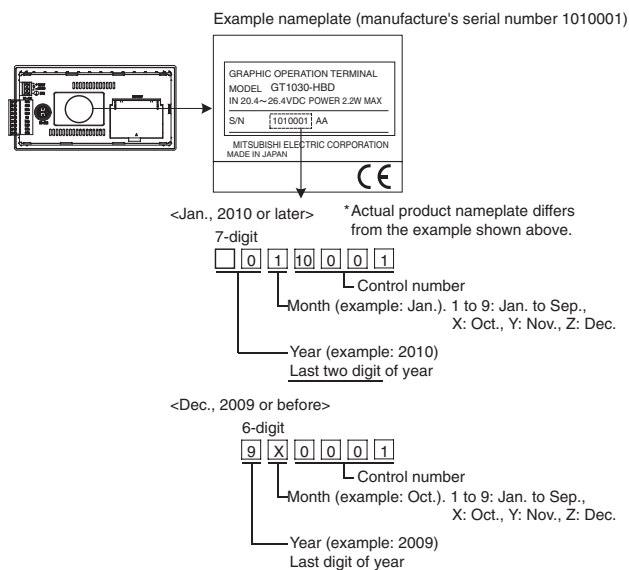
Example nameplate (manufacture's serial number 1010001)

GRAPHIC OPERATION TERMINAL
MODEL GT1030-HBD
IN 20.4~26.4VDC POWER 2.2W MAX
S/N 1010001 AA
MITSUBISHI ELECTRIC CORPORATION
MADE IN JAPAN
CE

<Jan., 2010 or later>
7-digit
*Actual product nameplate differs from the example shown above.

□ 0 1 10 0 0 1

Control number
Month (example: Jan.). 1 to 9: Jan. to Sep., X: Oct., Y: Nov., Z: Dec.
Year (example: 2010)
Last two digit of year

<Dec., 2009 or before>
6-digit

9 X 0 0 0 1

Control number
Month (example: Oct.). 1 to 9: Jan. to Sep., X: Oct., Y: Nov., Z: Dec.
Year (example: 2009)
Last digit of year